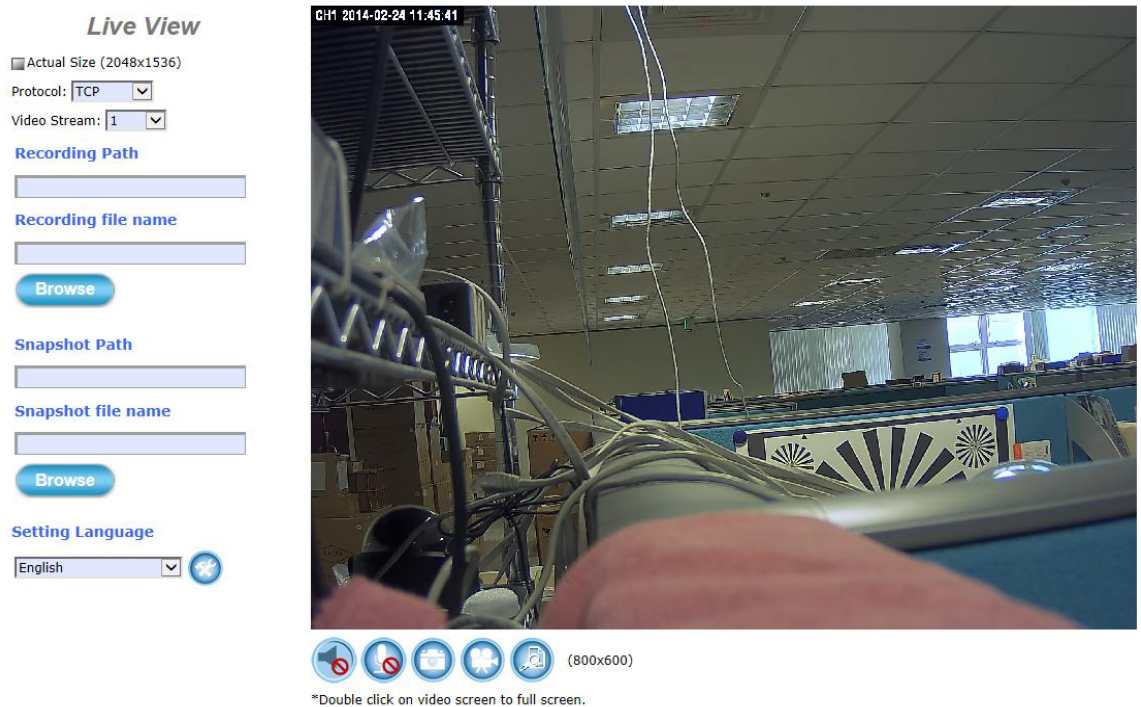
Live View

Actual Size (2048x1536)

Protocol: TCP

Video Stream: 1

Recording Path

Recording file name

Browse

Snapshot Path

Snapshot file name

Browse

Setting Language

English

CH1 2014-02-24 11:45:41

(800x600)

*Double click on video screen to full screen.